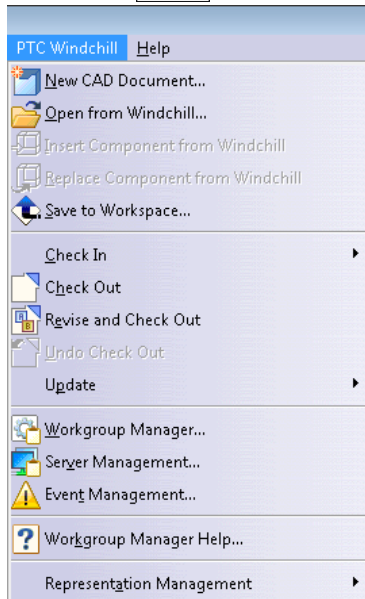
PTC Windchill Help

New CAD Document...
Open from Windchill...
Insert Component from Windchill
Replace Component from Windchill
Save to Workspace...

Check In
Check Out
Revise and Check Out
Undo Check Out
Update

Workgroup Manager...
Server Management...
Event Management...

Workgroup Manager Help...

Representation Management